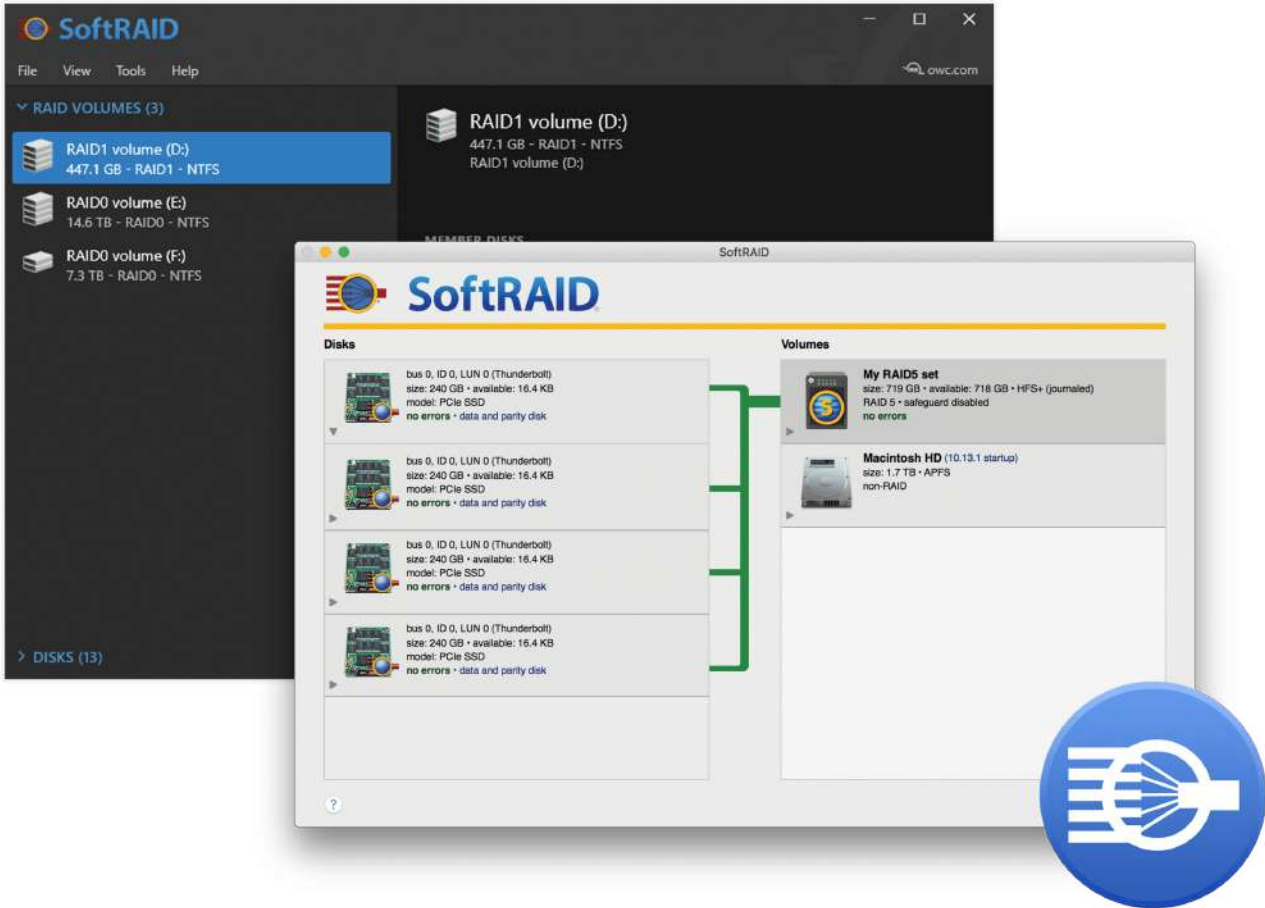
SoftRAID

File View Tools Help

owc.com

RAID VOLUMES (3)

RAID1 volume (D:)
447.1 GB - RAID1 - NTFS

RAID0 volume (E:)
14.6 TB - RAID0 - NTFS

RAID0 volume (F:)
7.3 TB - RAID0 - NTFS

RAID1 volume (D:)
447.1 GB - RAID1 - NTFS
RAID1 volume (D:)

MEMBER DISKS

DISKS (13)

SoftRAID

SoftRAID

Disks

bus 0, ID 0, LUN 0 (Thunderbolt)
size: 240 GB • available: 16.4 KB
model: PCIe SSD
no errors • data and parity disk

bus 0, ID 0, LUN 0 (Thunderbolt)
size: 240 GB • available: 16.4 KB
model: PCIe SSD
no errors • data and parity disk

bus 0, ID 0, LUN 0 (Thunderbolt)
size: 240 GB • available: 16.4 KB
model: PCIe SSD
no errors • data and parity disk

bus 0, ID 0, LUN 0 (Thunderbolt)
size: 240 GB • available: 16.4 KB
model: PCIe SSD
no errors • data and parity disk

Volumes

My RAID5 set
size: 719 GB • available: 718 GB • HFS+ (journaled)
RAID 5 • safeguard disabled
no errors

Macintosh HD (10.13.1 startup)
size: 1.7 TB • APFS
non-RAID

?